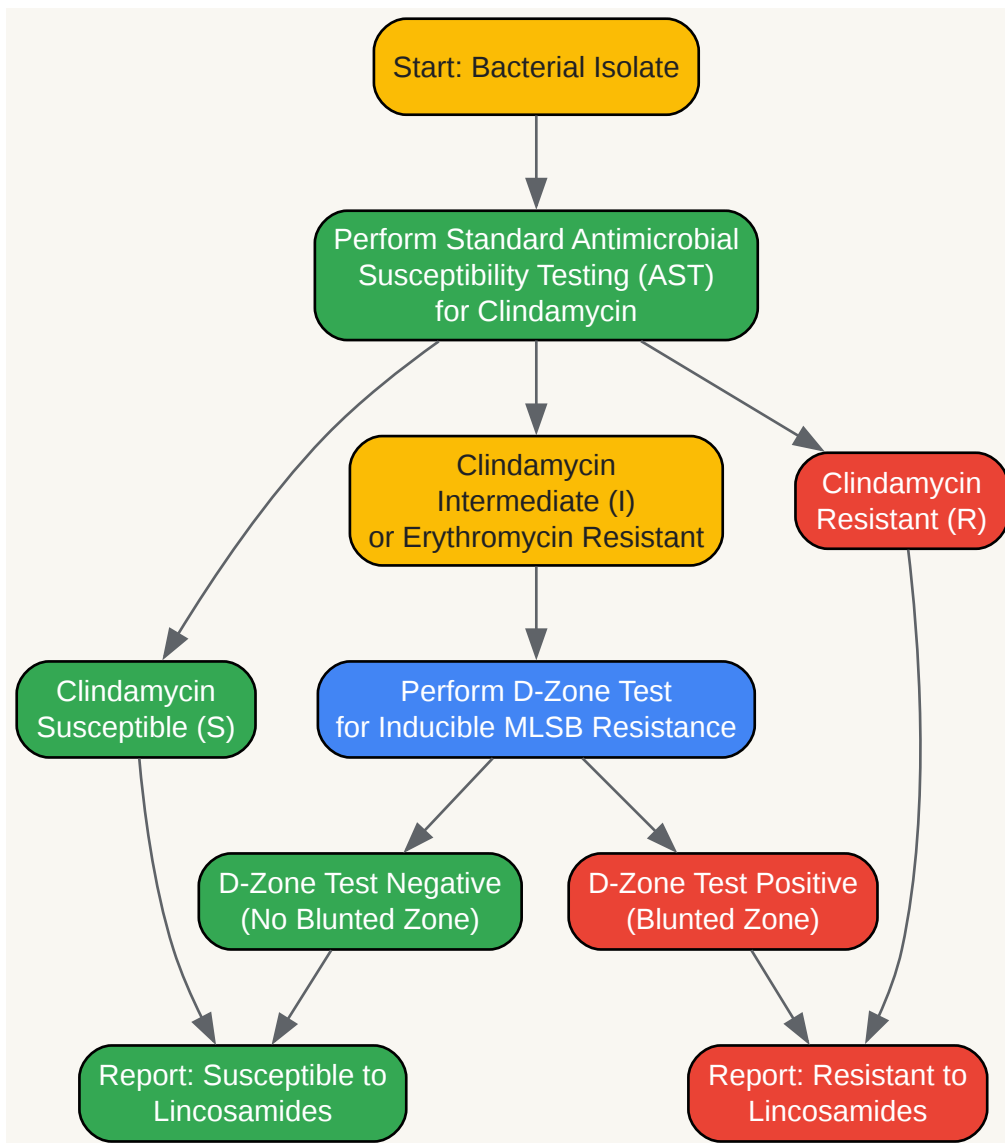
Start: Bacterial Isolate

Perform Standard Antimicrobial Susceptibility Testing (AST) for Clindamycin

Clindamycin Intermediate (I) or Erythromycin Resistant

Clindamycin Resistant (R)

Clindamycin Susceptible (S)

Perform D-Zone Test for Inducible MLSB Resistance

D-Zone Test Negative (No Blunted Zone)

D-Zone Test Positive (Blunted Zone)

Report: Susceptible to Lincosamides

Report: Resistant to Lincosamides